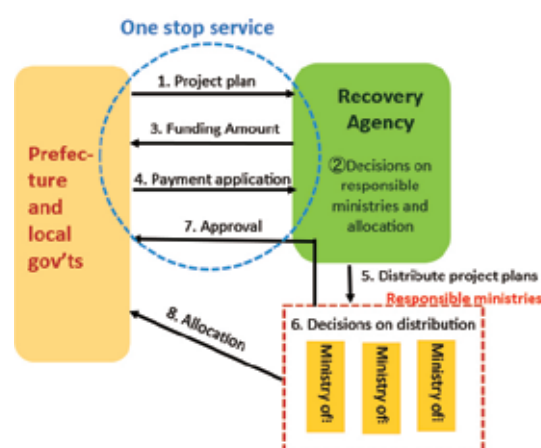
One stop service

Prefecture and local gov'ts

1. Project plan

3. Funding Amount

4. Payment application

7. Approval

Recovery Agency

②Decisions on responsible ministries and allocation

5. Distribute project plans

Responsible ministries

8. Allocation

6. Decisions on distribution

Ministry of

Ministry of

Ministry of